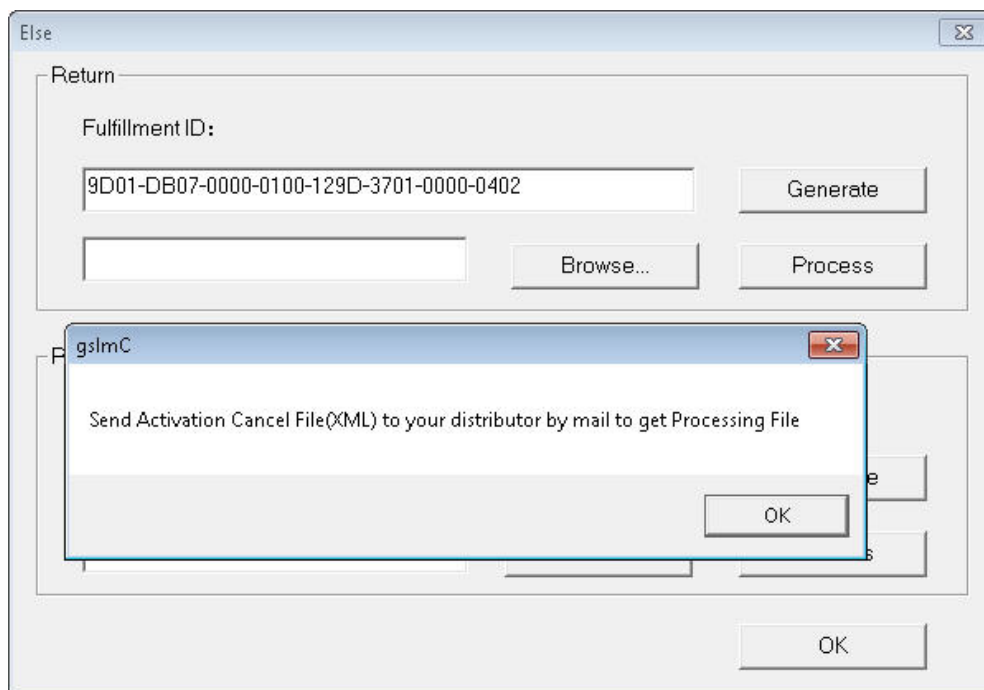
Else

Return

Fulfillment ID:

9D01-DB07-0000-0100-129D-3701-0000-0402

Generate

Browse...

Process

P

gslmC

Send Activation Cancel File(XML) to your distributor by mail to get Processing File

e

OK

s

OK